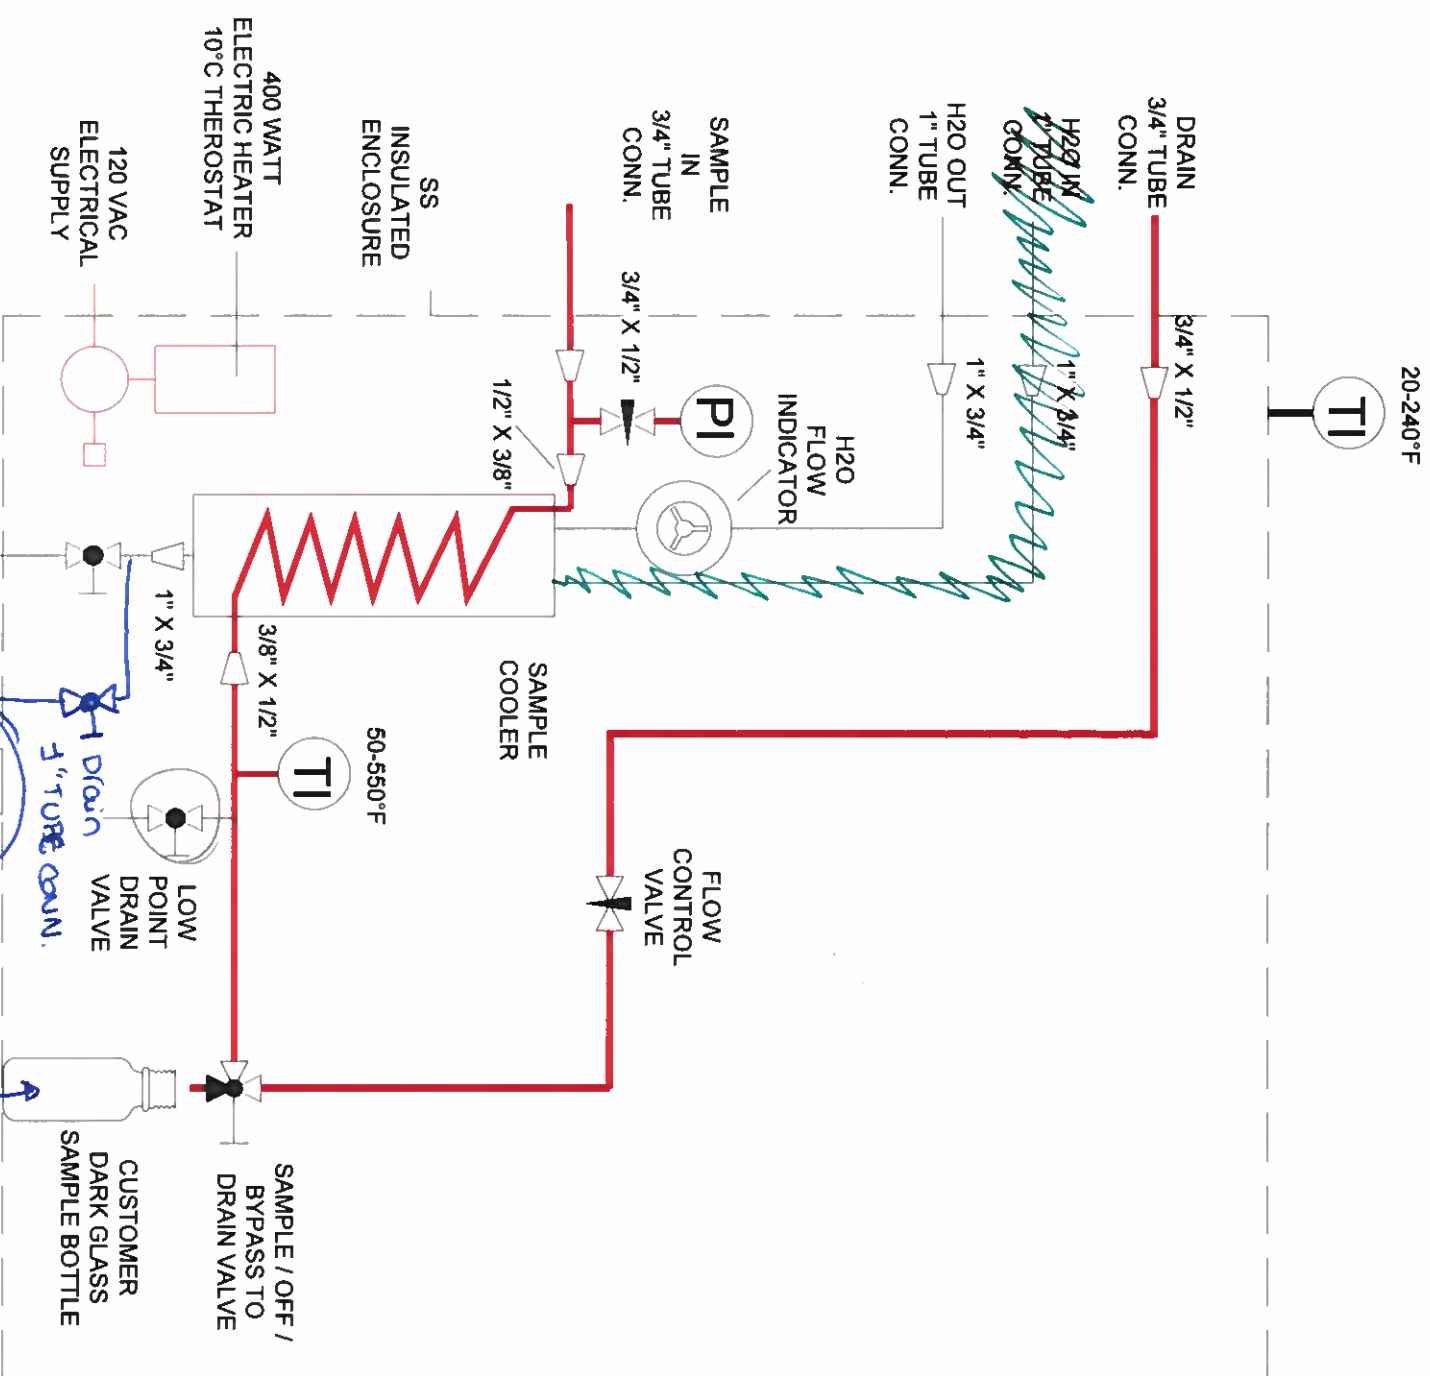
DRAIN
3/4" TUBE
CONN.

H2O IN
1" TUBE
CONN.

H2O OUT
1" TUBE
CONN.

SAMPLE
IN
3/4" TUBE
CONN.

SS
INSULATED
ENCLOSURE

400 WATT
ELECTRIC HEATER
10°C THEROSTAT

120 VAC
ELECTRICAL
SUPPLY

20-240°F

TI

3/4" X 1/2"

1" X 3/4"

1" X 3/4"

H2O
FLOW
INDICATOR

PI

3/4" X 1/2"

1/2" X 3/8"

1" X 3/4"

3/8" X 1/2"

SAMPLE
COOLER

TI

50-550°F

1" Drain
1" TUBE CONN.

LOW
POINT
DRAIN
VALVE

FLOW
CONTROL
VALVE

SAMPLE / OFF /
BYPASS TO
DRAIN VALVE

CUSTOMER
DARK GLASS
SAMPLE BOTTLE